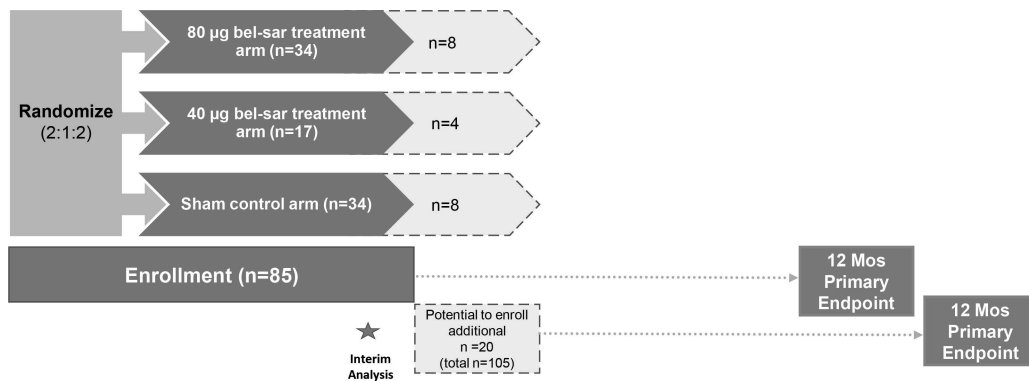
Randomize (2:1:2)

80 µg bel-sar treatment arm (n=34)

n=8

40 µg bel-sar treatment arm (n=17)

n=4

Sham control arm (n=34)

n=8

Enrollment (n=85)

12 Mos Primary Endpoint

Interim Analysis

Potential to enroll additional n =20 (total n=105)

12 Mos Primary Endpoint